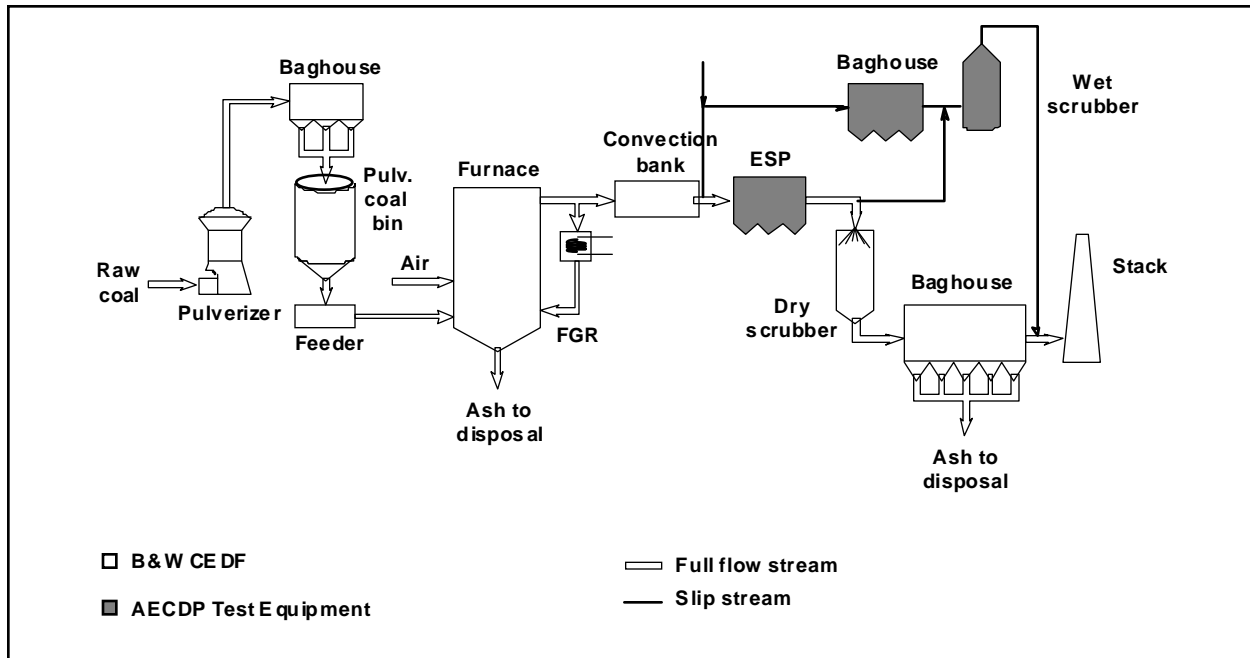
Baghouse

Baghouse

Wet scrubber

Pulv. coal bin

Furnace

Convection bank

ESP

Raw coal

Pulverizer

Air

Feeder

FGR

Ash to disposal

Dry scrubber

Baghouse

Stack

Ash to disposal

☐ B&W CEDF

■ AECDP Test Equipment

Full flow stream

Slip stream